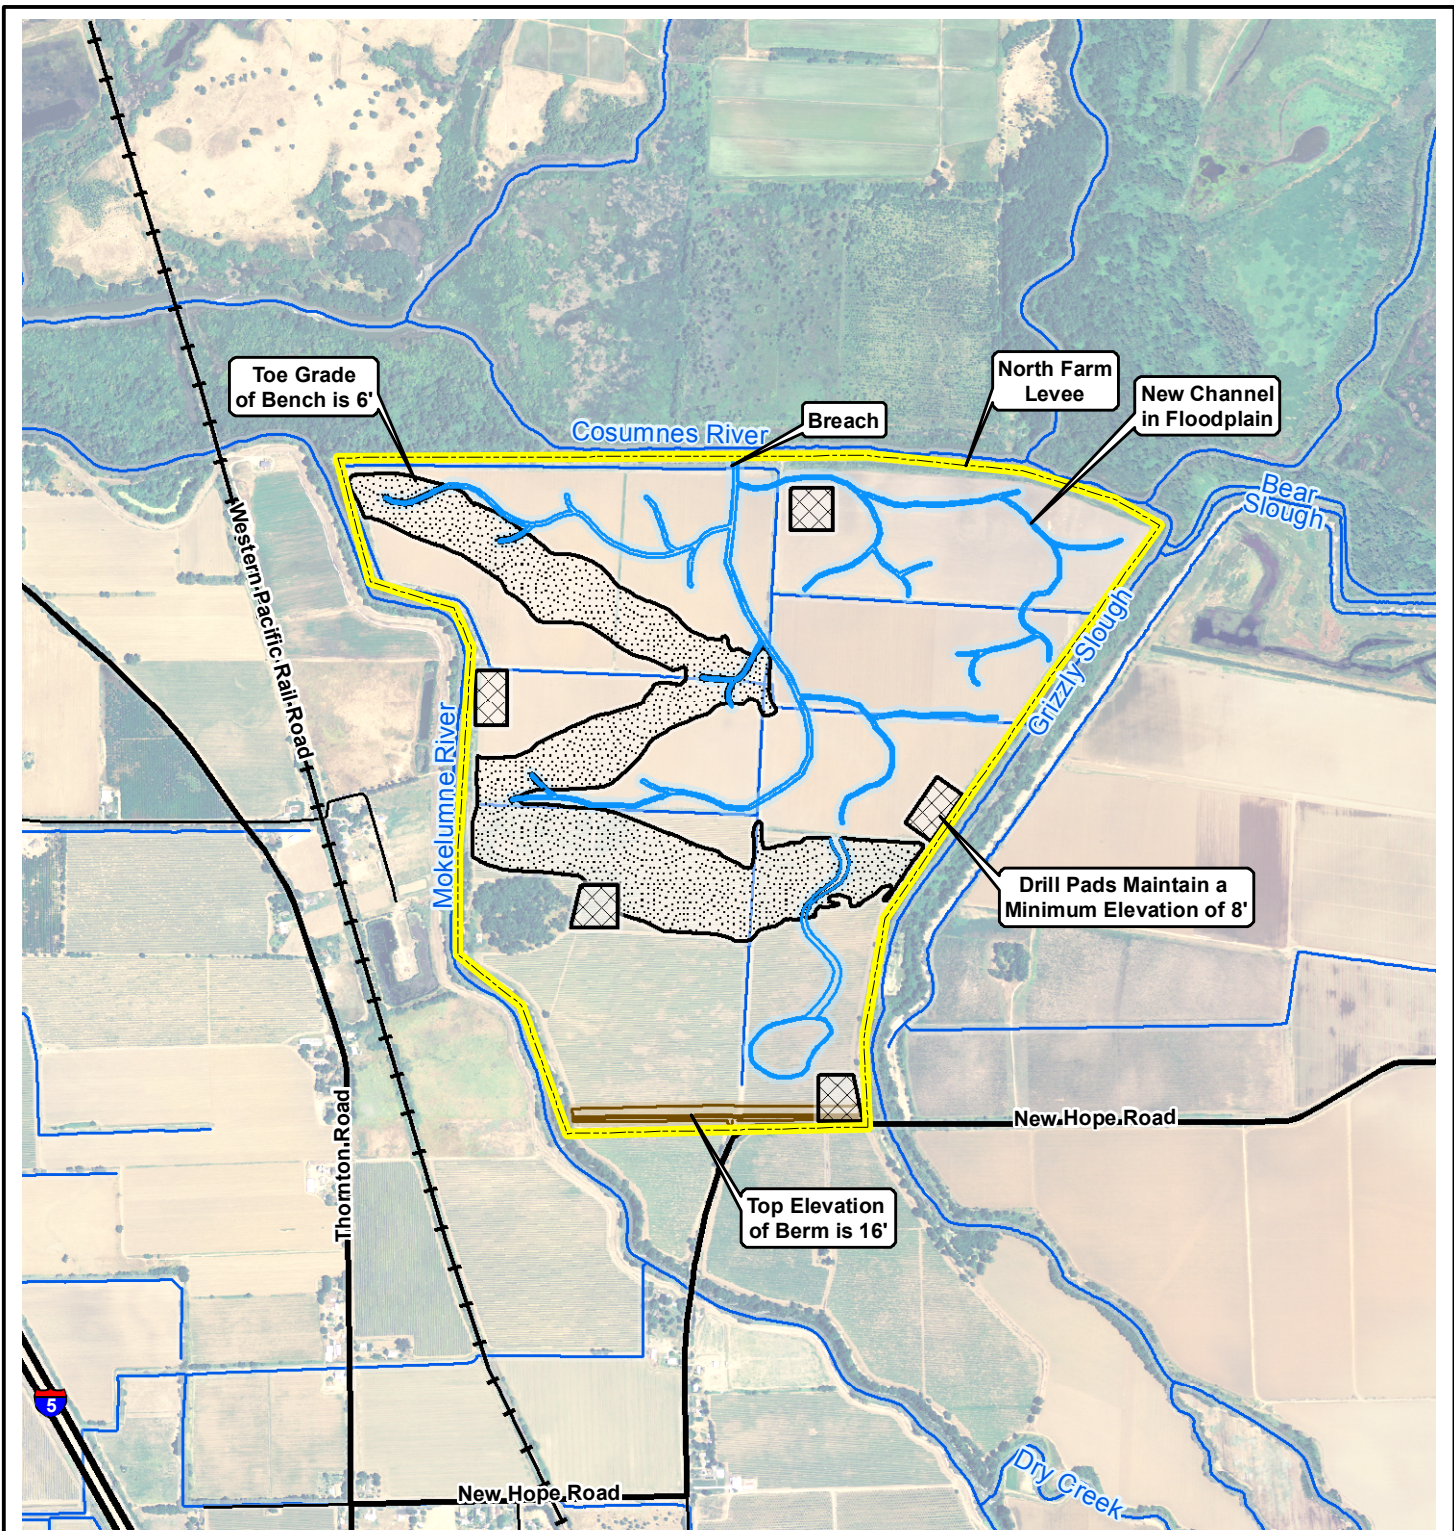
Toe Grade of Bench is 6'

North Farm Levee

New Channel in Floodplain

Breach

Cosumnes River

Bear Slough

Western Pacific Rail Road

Grizzly Slough

Mokelumne River

Drill Pads Maintain a Minimum Elevation of 8'

New Hope Road

Thornton Road

Top Elevation of Berm is 16'

5

New Hope Road

Dry Creek